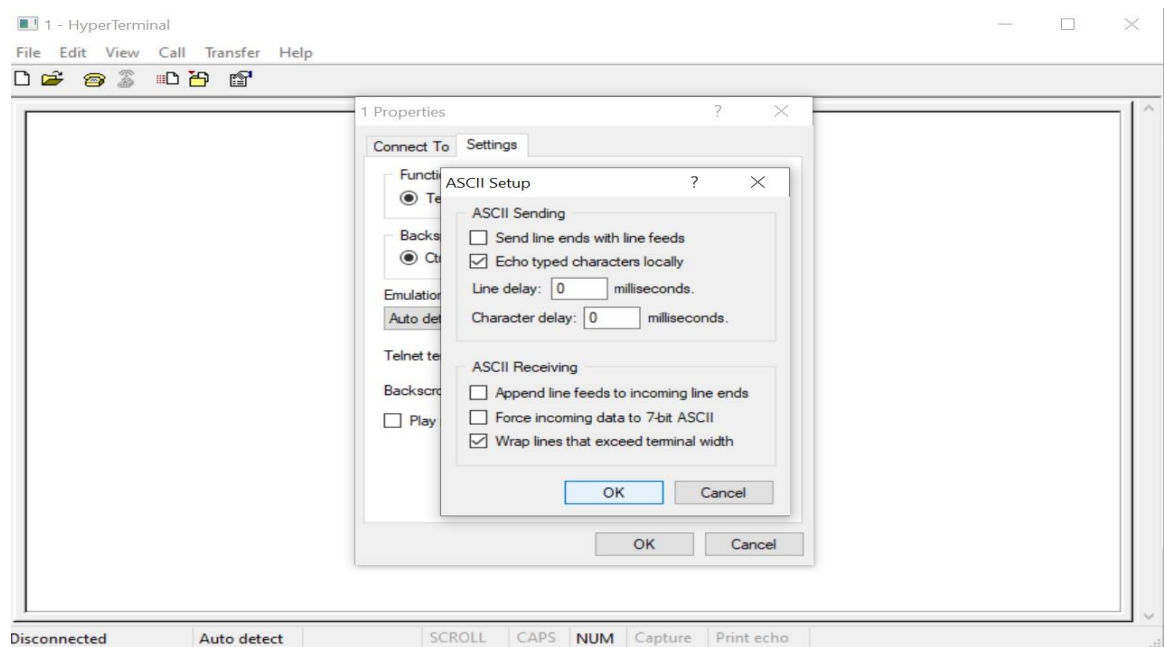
1 - HyperTerminal

File Edit View Call Transfer Help

1 Properties ? ×

Connect To Settings

Functi
Te

Backs
Ct

Emulation
Auto det

Telnet te

Backscro

Play

ASCII Setup ? ×

ASCII Sending

Send line ends with line feeds

Echo typed characters locally

Line delay: 0 milliseconds.

Character delay: 0 milliseconds.

ASCII Receiving

Append line feeds to incoming line ends

Force incoming data to 7-bit ASCII

Wrap lines that exceed terminal width

OK Cancel

OK Cancel

Disconnected Auto detect SCROLL CAPS NUM Capture Print echo